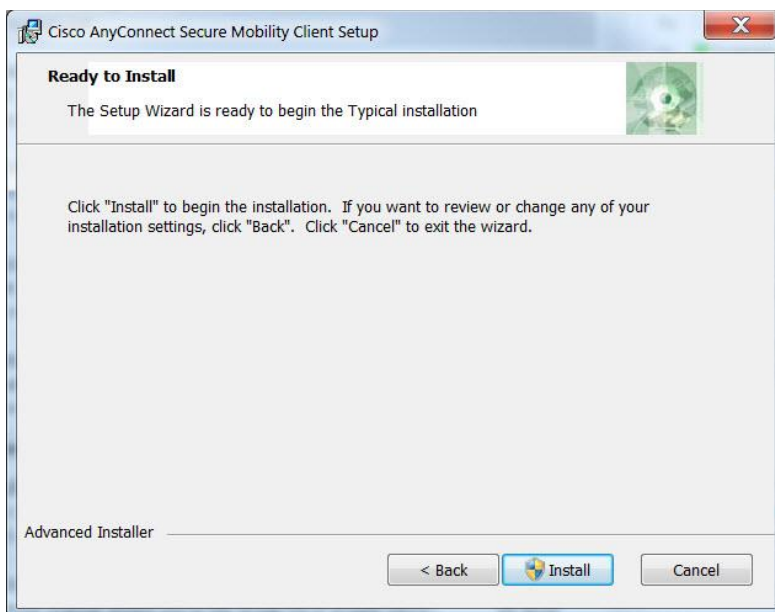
Cisco AnyConnect Secure Mobility Client Setup

Ready to Install

The Setup Wizard is ready to begin the Typical installation

Click "Install" to begin the installation. If you want to review or change any of your installation settings, click "Back". Click "Cancel" to exit the wizard.

Advanced Installer

< Back

Install

Cancel